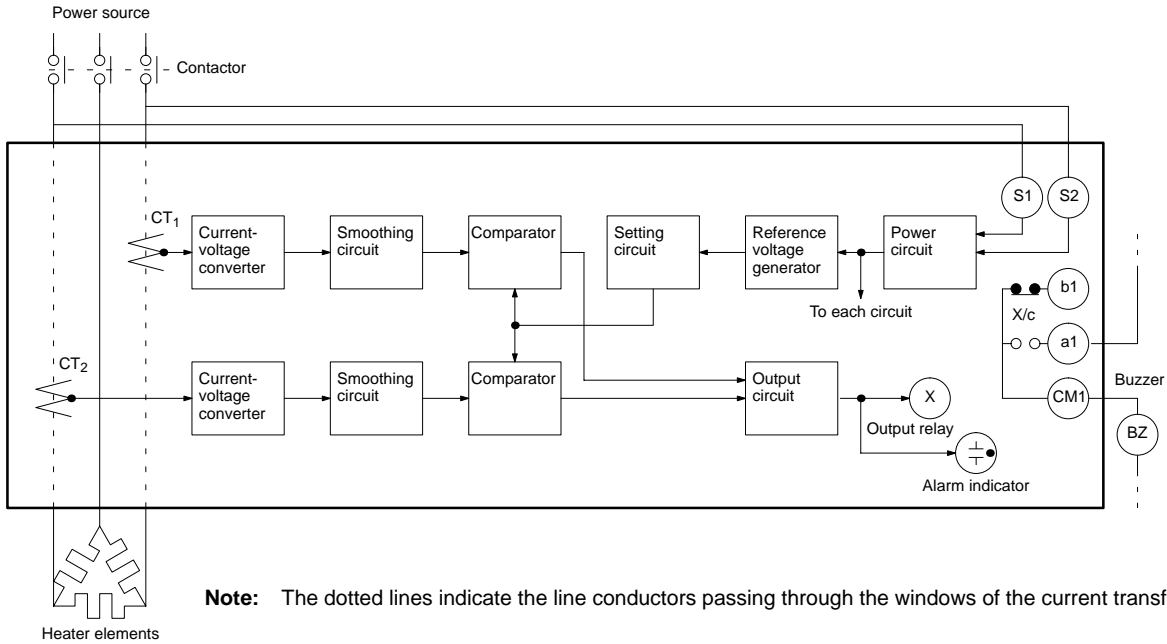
Power source

Contactor

S1

S2

$CT_1$

Current-voltage converter

Smoothing circuit

Comparator

Setting circuit

Reference voltage generator

Power circuit

b1

To each circuit

X/c

a1

$CT_2$

Current-voltage converter

Smoothing circuit

Comparator

Output circuit

X

CM1

Buzzer

BZ

Output relay

Alarm indicator

Heater elements

**Note:** The dotted lines indicate the line conductors passing through the windows of the current transf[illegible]